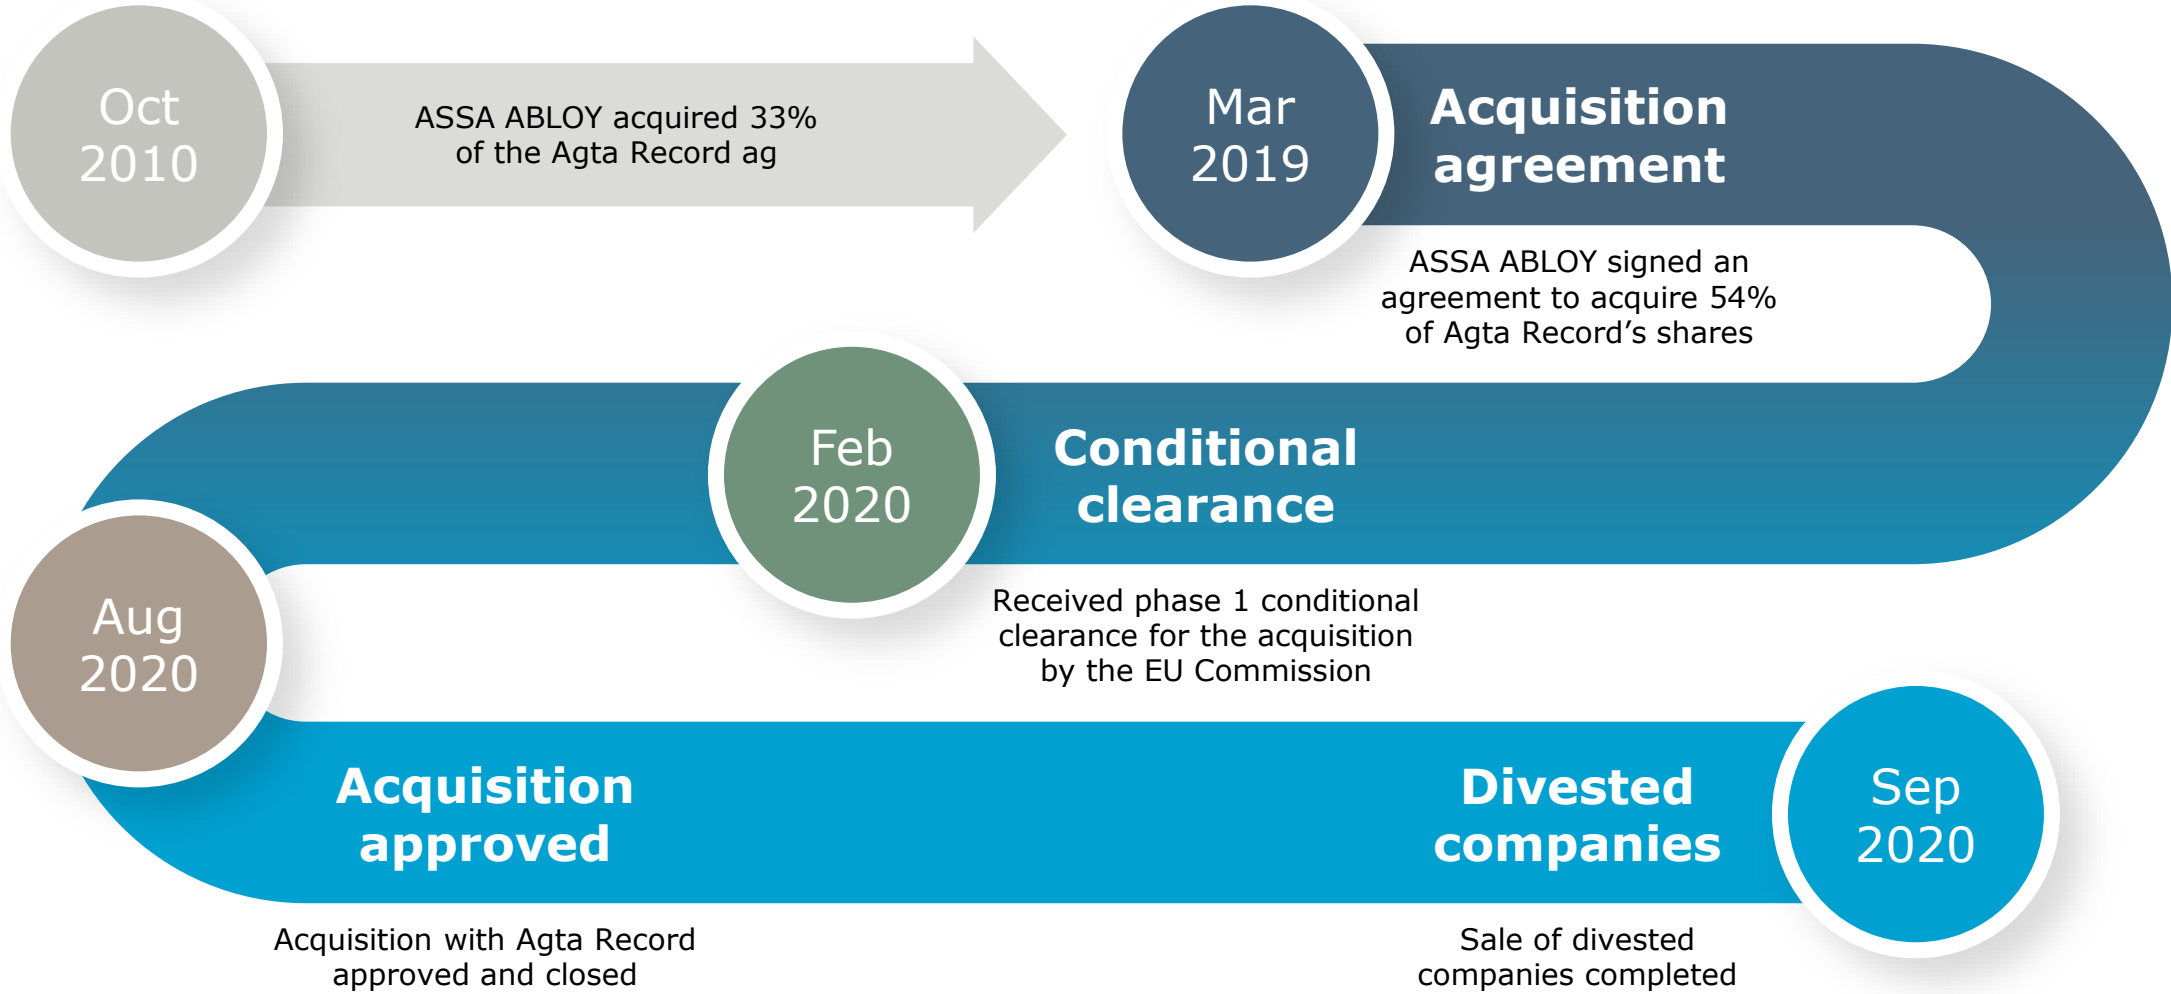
Oct 2010

ASSA ABLOY acquired 33% of the Agta Record ag

Mar 2019

Acquisition agreement

ASSA ABLOY signed an agreement to acquire 54% of Agta Record's shares

Feb 2020

Conditional clearance

Received phase 1 conditional clearance for the acquisition by the EU Commission

Aug 2020

Acquisition approved

Acquisition with Agta Record approved and closed

Divested companies

Sep 2020

Sale of divested companies completed